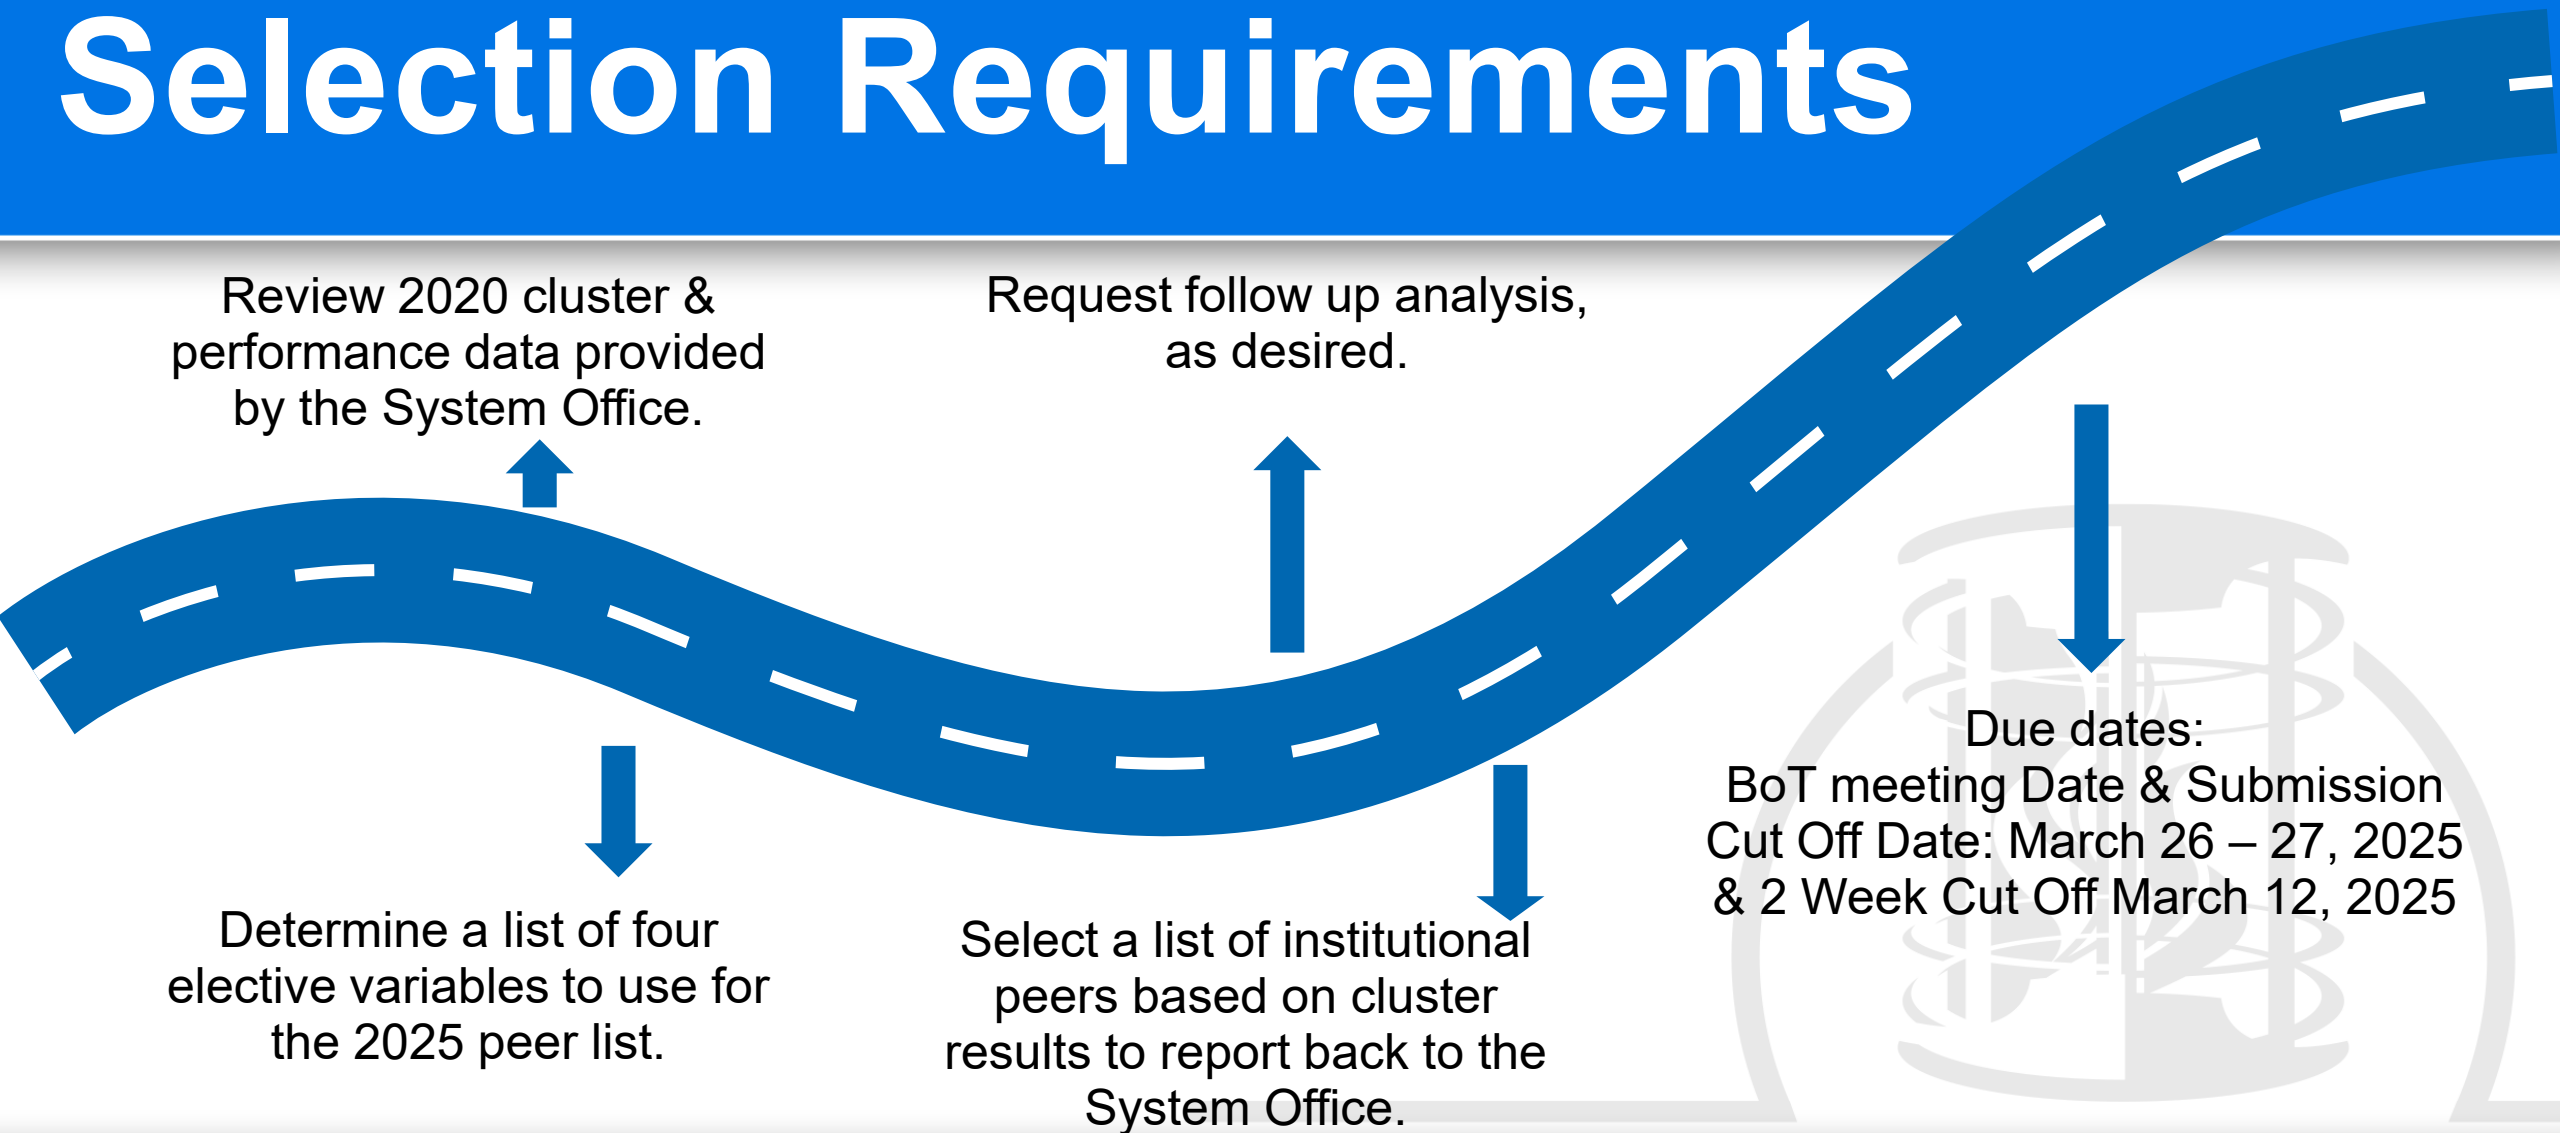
Selection Requirements

Review 2020 cluster & performance data provided by the System Office.

Request follow up analysis, as desired.

Determine a list of four elective variables to use for the 2025 peer list.

Select a list of institutional peers based on cluster results to report back to the System Office.

Due dates:
BoT meeting Date & Submission Cut Off Date: March 26 – 27, 2025 & 2 Week Cut Off March 12, 2025